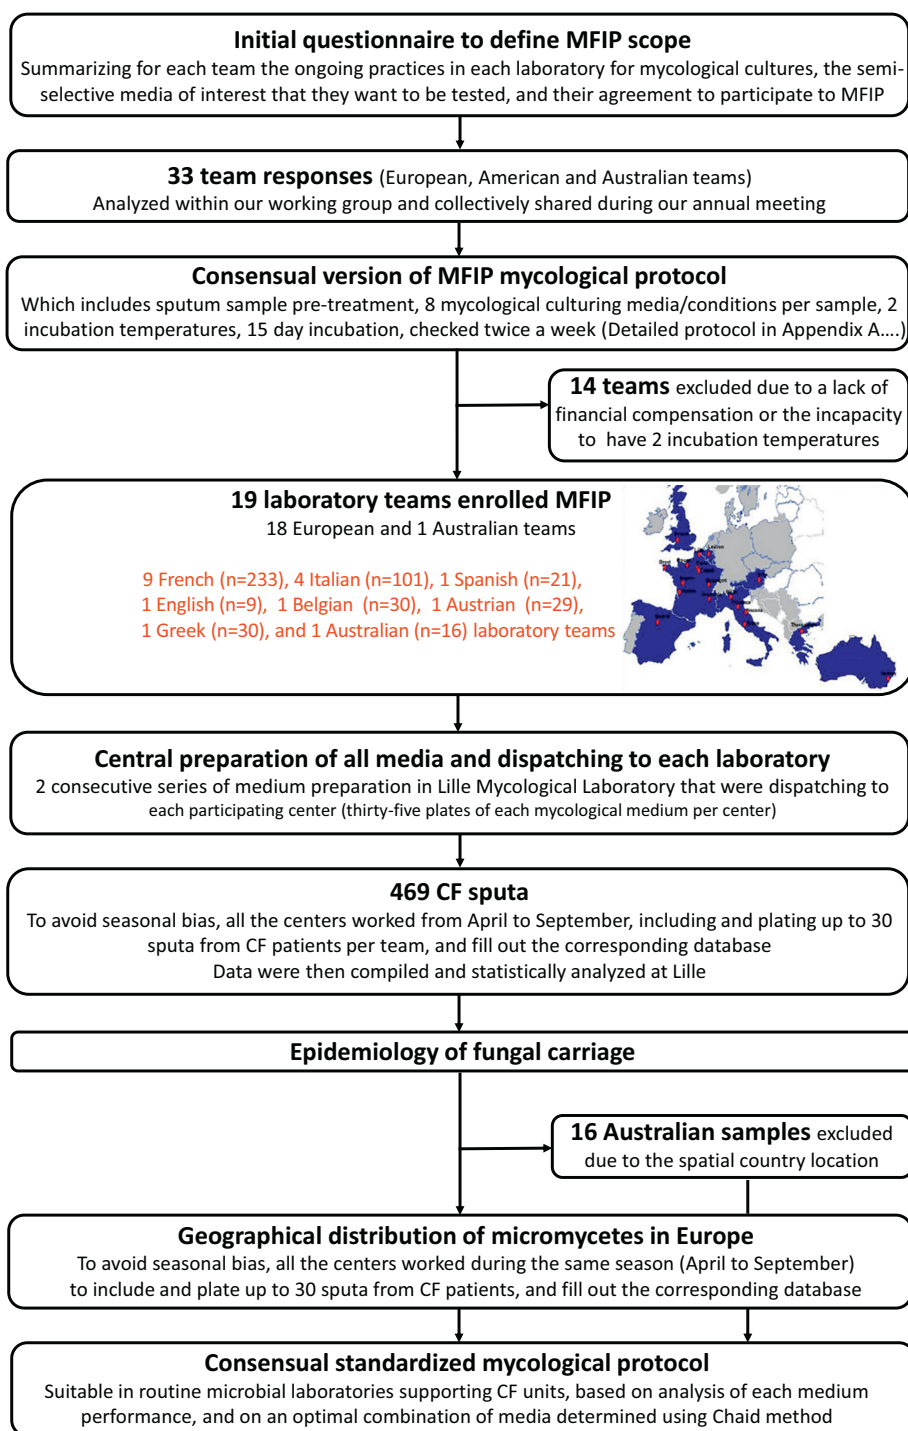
**Initial questionnaire to define MFIP scope**
Summarizing for each team the ongoing practices in each laboratory for mycological cultures, the semi-selective media of interest that they want to be tested, and their agreement to participate to MFIP

**33 team responses** (European, American and Australian teams)
Analyzed within our working group and collectively shared during our annual meeting

**Consensual version of MFIP mycological protocol**
Which includes sputum sample pre-treatment, 8 mycological culturing media/conditions per sample, 2 incubation temperatures, 15 day incubation, checked twice a week (Detailed protocol in Appendix A….)

**14 teams** excluded due to a lack of financial compensation or the incapacity to have 2 incubation temperatures

**19 laboratory teams enrolled MFIP**
18 European and 1 Australian teams

9 French (n=233), 4 Italian (n=101), 1 Spanish (n=21), 1 English (n=9), 1 Belgian (n=30), 1 Austrian (n=29), 1 Greek (n=30), and 1 Australian (n=16) laboratory teams

**Central preparation of all media and dispatching to each laboratory**
2 consecutive series of medium preparation in Lille Mycological Laboratory that were dispatching to each participating center (thirty-five plates of each mycological medium per center)

**469 CF sputa**
To avoid seasonal bias, all the centers worked from April to September, including and plating up to 30 sputa from CF patients per team, and fill out the corresponding database
Data were then compiled and statistically analyzed at Lille

**Epidemiology of fungal carriage**

**16 Australian samples** excluded due to the spatial country location

**Geographical distribution of micromycetes in Europe**
To avoid seasonal bias, all the centers worked during the same season (April to September) to include and plate up to 30 sputa from CF patients, and fill out the corresponding database

**Consensual standardized mycological protocol**
Suitable in routine microbial laboratories supporting CF units, based on analysis of each medium performance, and on an optimal combination of media determined using Chaid method